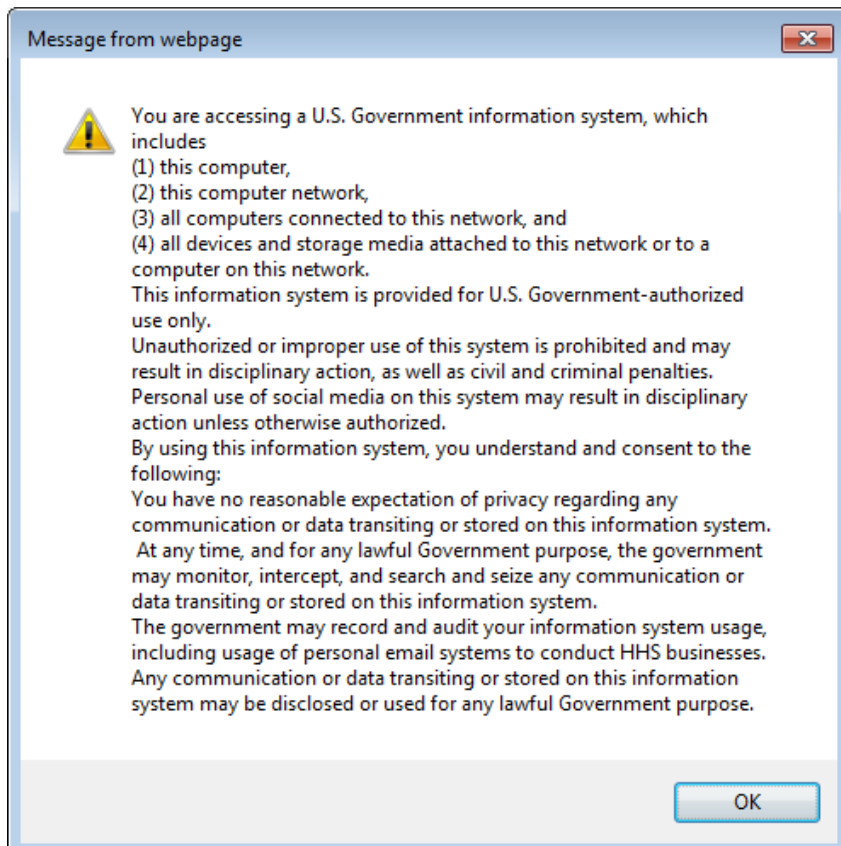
Message from webpage

You are accessing a U.S. Government information system, which includes
(1) this computer,
(2) this computer network,
(3) all computers connected to this network, and
(4) all devices and storage media attached to this network or to a computer on this network.
This information system is provided for U.S. Government-authorized use only.
Unauthorized or improper use of this system is prohibited and may result in disciplinary action, as well as civil and criminal penalties.
Personal use of social media on this system may result in disciplinary action unless otherwise authorized.
By using this information system, you understand and consent to the following:
You have no reasonable expectation of privacy regarding any communication or data transiting or stored on this information system.
At any time, and for any lawful Government purpose, the government may monitor, intercept, and search and seize any communication or data transiting or stored on this information system.
The government may record and audit your information system usage, including usage of personal email systems to conduct HHS businesses.
Any communication or data transiting or stored on this information system may be disclosed or used for any lawful Government purpose.

OK